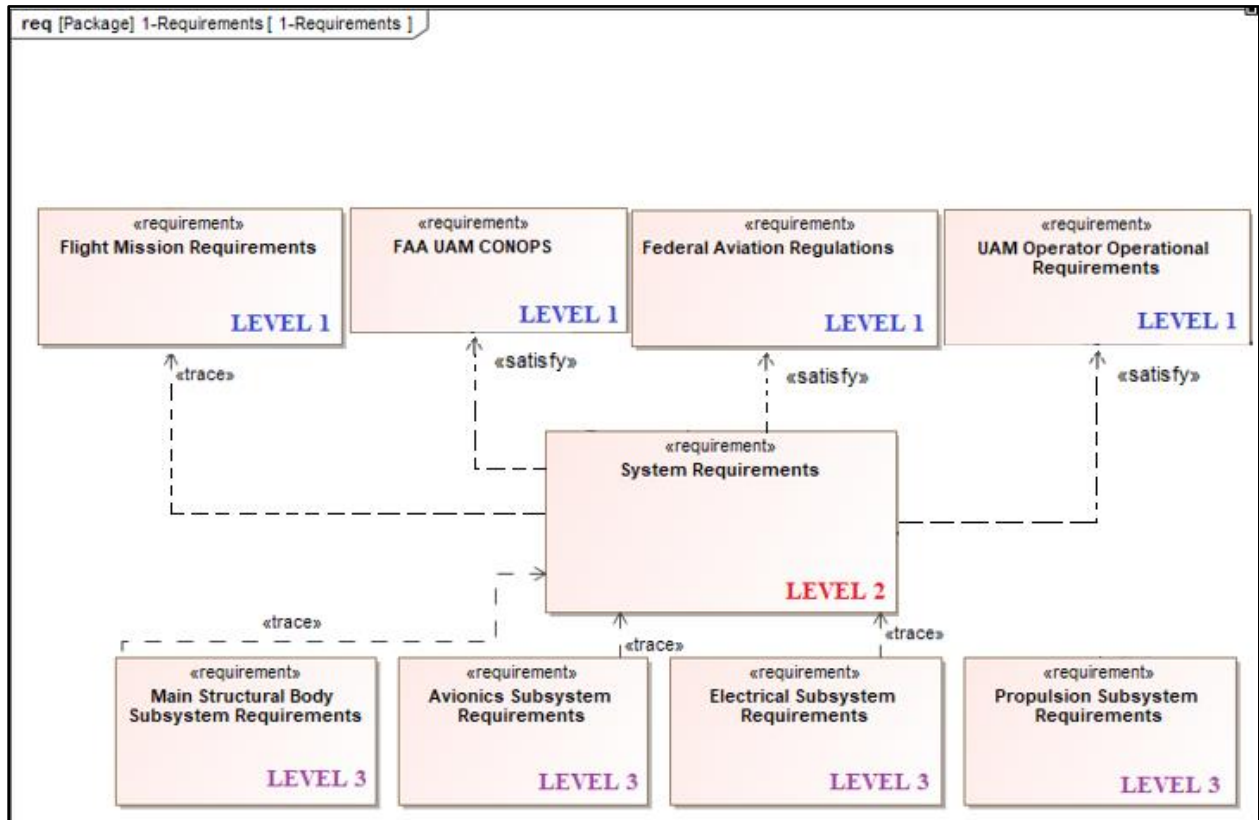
req [Package] 1-Requirements [ 1-Requirements ]

«requirement»
Flight Mission Requirements
LEVEL 1

«requirement»
FAA UAM CONOPS
LEVEL 1

«requirement»
Federal Aviation Regulations
LEVEL 1

«requirement»
UAM Operator Operational Requirements
LEVEL 1

«trace»

«satisfy»

«satisfy»

«satisfy»

«requirement»
System Requirements
LEVEL 2

«trace»

«trace»

«trace»

«requirement»
Main Structural Body Subsystem Requirements
LEVEL 3

«requirement»
Avionics Subsystem Requirements
LEVEL 3

«requirement»
Electrical Subsystem Requirements
LEVEL 3

«requirement»
Propulsion Subsystem Requirements
LEVEL 3